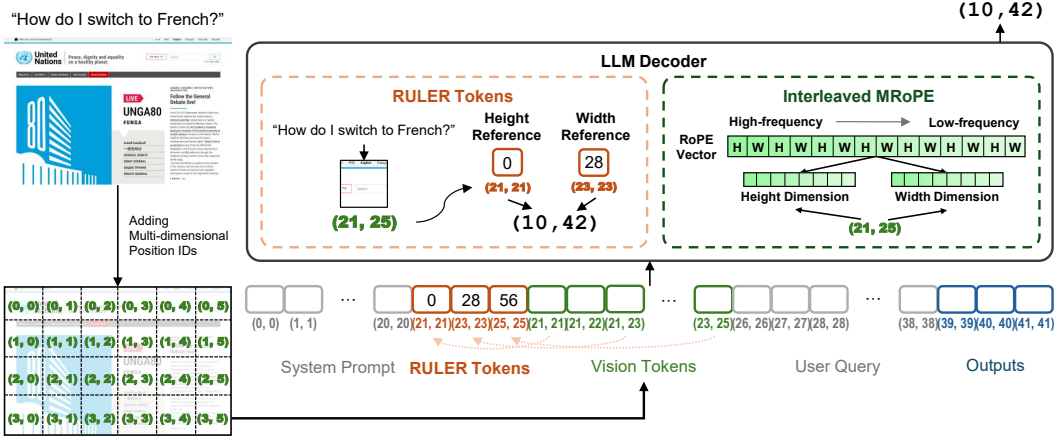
"How do I switch to French?"

(10,42)

United Nations Peace, dignity and equality on a healthy planet

UNGA80

Follow the General Debate live!

Adding Multi-dimensional Position IDs

LLM Decoder

RULER Tokens

"How do I switch to French?"

Height Reference

Width Reference

0

28

(21, 21)

(23, 23)

(21, 25)

(10,42)

Interleaved MRoPE

High-frequency

Low-frequency

RoPE Vector

H W H W H W H W H W H W H W

Height Dimension

Width Dimension

(21, 25)

| (0, 0) | (0, 1) | (0, 2) | (0, 3) | (0, 4) | (0, 5) |
|---|---|---|---|---|---|
| (1, 0) | (1, 1) | (1, 2) | (1, 3) | (1, 4) | (1, 5) |
| (2, 0) | (2, 1) | (2, 2) | (2, 3) | (2, 4) | (2, 5) |
| (3, 0) | (3, 1) | (3, 2) | (3, 3) | (3, 4) | (3, 5) |

... 0 28 56 ... ... ...

(0, 0) (1, 1) (20, 20) (21, 21) (23, 23) (25, 25) (21, 21) (21, 22) (21, 23) (23, 25) (26, 26) (27, 27) (28, 28) (38, 38) (39, 39) (40, 40) (41, 41)

System Prompt

RULER Tokens

Vision Tokens

User Query

Outputs